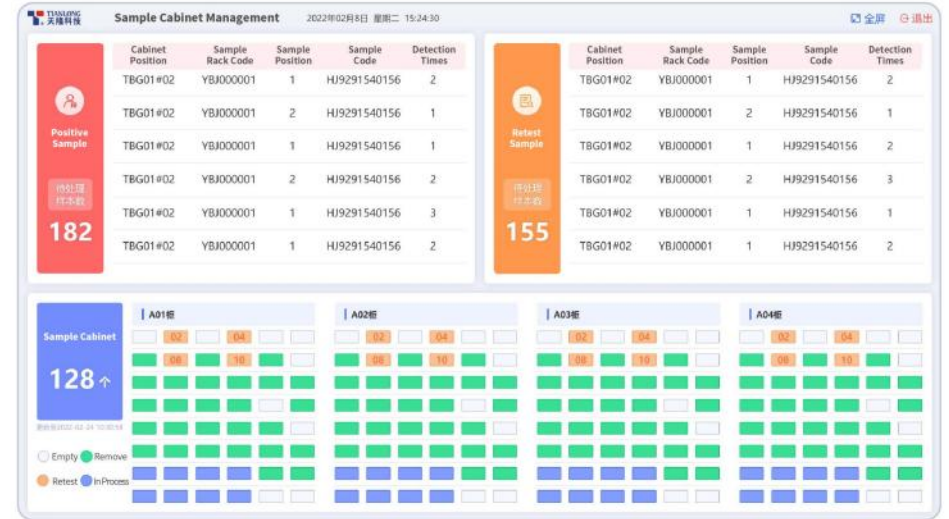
TIANLONG 天隆科技 Sample Cabinet Management 2022年02月8日 星期二 15:24:30

全屏 退出

Positive Sample

待处理样本数

182

| Cabinet Position | Sample Rack Code | Sample Position | Sample Code | Detection Times |
|---|---|---|---|---|
| TBG01#02 | YBJ000001 | 1 | HJ9291540156 | 2 |
| TBG01#02 | YBJ000001 | 2 | HJ9291540156 | 1 |
| TBG01#02 | YBJ000001 | 1 | HJ9291540156 | 1 |
| TBG01#02 | YBJ000001 | 2 | HJ9291540156 | 2 |
| TBG01#02 | YBJ000001 | 1 | HJ9291540156 | 3 |
| TBG01#02 | YBJ000001 | 1 | HJ9291540156 | 2 |

Retest Sample

待处理样本数

155

| Cabinet Position | Sample Rack Code | Sample Position | Sample Code | Detection Times |
|---|---|---|---|---|
| TBG01#02 | YBJ000001 | 1 | HJ9291540156 | 2 |
| TBG01#02 | YBJ000001 | 2 | HJ9291540156 | 1 |
| TBG01#02 | YBJ000001 | 1 | HJ9291540156 | 2 |
| TBG01#02 | YBJ000001 | 2 | HJ9291540156 | 3 |
| TBG01#02 | YBJ000001 | 1 | HJ9291540156 | 1 |
| TBG01#02 | YBJ000001 | 1 | HJ9291540156 | 2 |

Sample Cabinet

128 个

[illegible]

Empty Remove

Retest InProcess

A01柜

02 04

08 10

A02柜

02 04

08 10

A03柜

02 04

08 10

A04柜

02 04

08 10